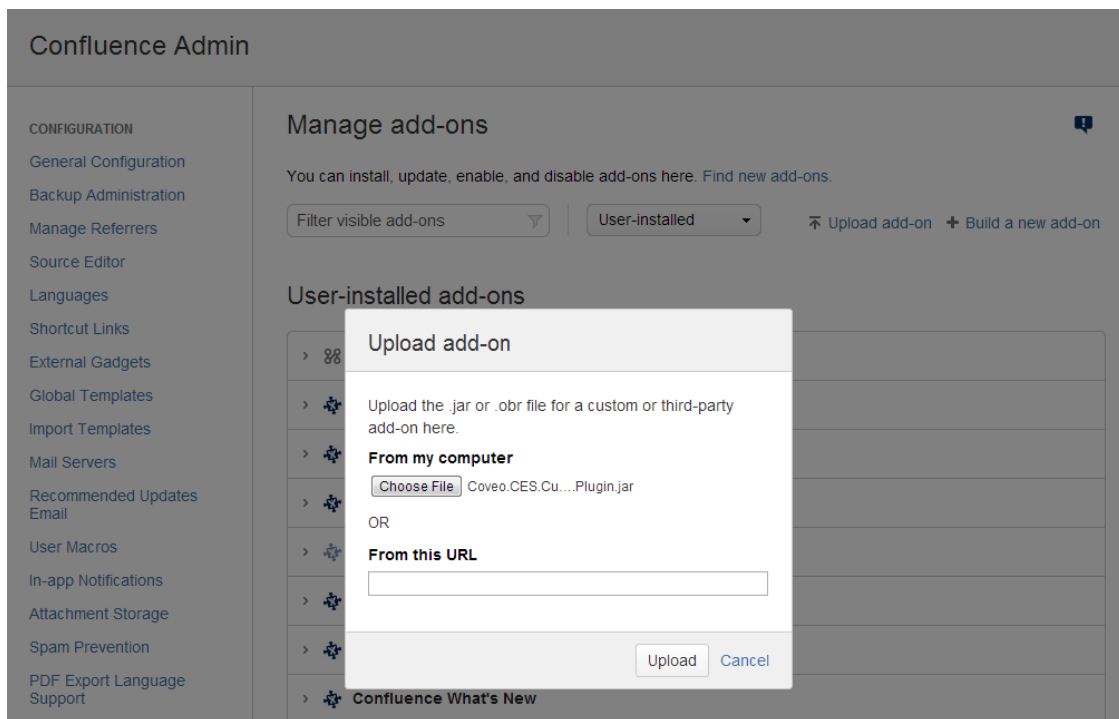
Confluence Admin

CONFIGURATION
General Configuration
Backup Administration
Manage Referrers
Source Editor
Languages
Shortcut Links
External Gadgets
Global Templates
Import Templates
Mail Servers
Recommended Updates Email
User Macros
In-app Notifications
Attachment Storage
Spam Prevention
PDF Export Language Support

Manage add-ons

You can install, update, enable, and disable add-ons here. Find new add-ons.

Filter visible add-ons

User-installed

Upload add-on

Build a new add-on

User-installed add-ons

Upload add-on

Upload the .jar or .obr file for a custom or third-party add-on here.

From my computer

Choose File Coveo.CES.Cu....Plugin.jar

OR

From this URL

Upload Cancel

Confluence What's New